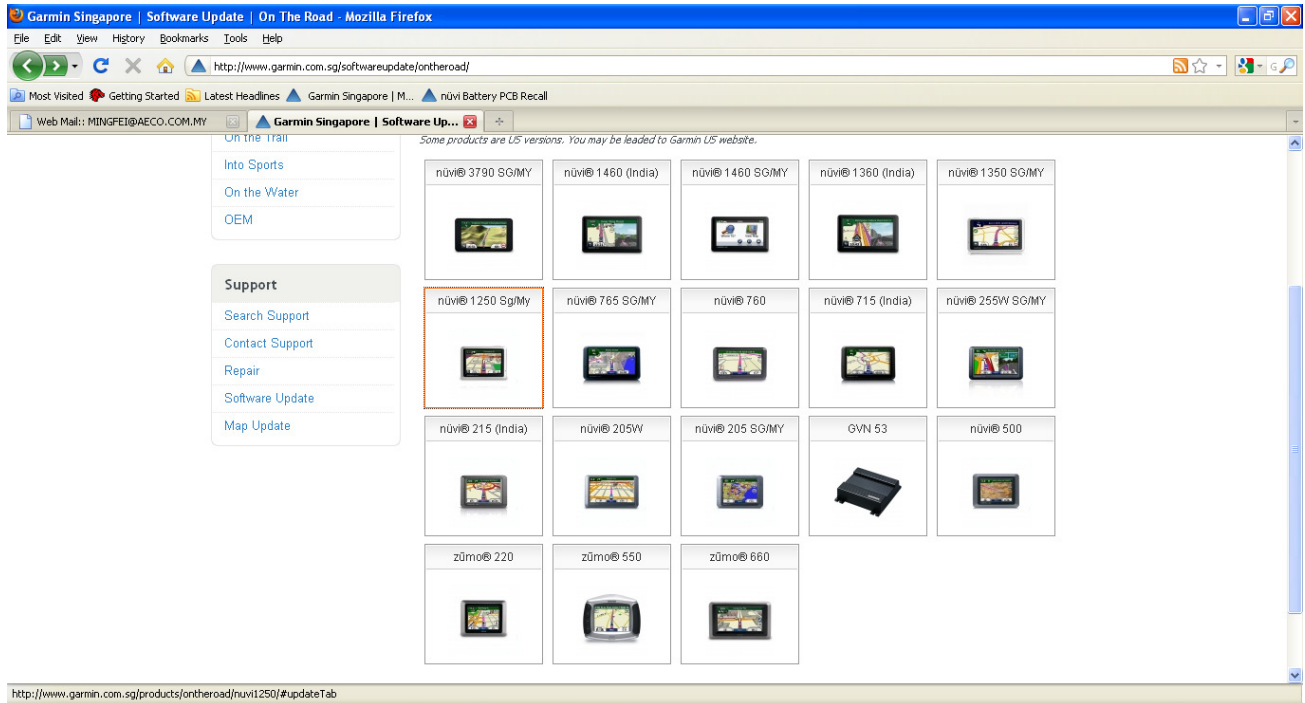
Garmin Singapore | Software Update | On The Road - Mozilla Firefox

File Edit View History Bookmarks Tools Help

http://www.garmin.com.sg/softwareupdate/ontheroad/

Most Visited Getting Started Latest Headlines Garmin Singapore | M... nüvi Battery PCB Recall

Web Mail:: MINGFEI@AECO.COM.MY

Garmin Singapore | Software Up...

On the Trail

Into Sports

On the Water

OEM

Some products are US versions. You may be leaded to Garmin US website.

Support

Search Support

Contact Support

Repair

Software Update

Map Update

| nüvi® 3790 SG/MY | nüvi® 1460 (India) | nüvi® 1460 SG/MY | nüvi® 1360 (India) | nüvi® 1350 SG/MY |
|---|---|---|---|---|
| nüvi® 1250 Sg/My | nüvi® 765 SG/MY | nüvi® 760 | nüvi® 715 (India) | nüvi® 255W SG/MY |
| nüvi® 215 (India) | nüvi® 205W | nüvi® 205 SG/MY | GVN 53 | nüvi® 500 |
| zūmo® 220 | zūmo® 550 | zūmo® 660 | | |

http://www.garmin.com.sg/products/ontheroad/nuvi1250/#updateTab